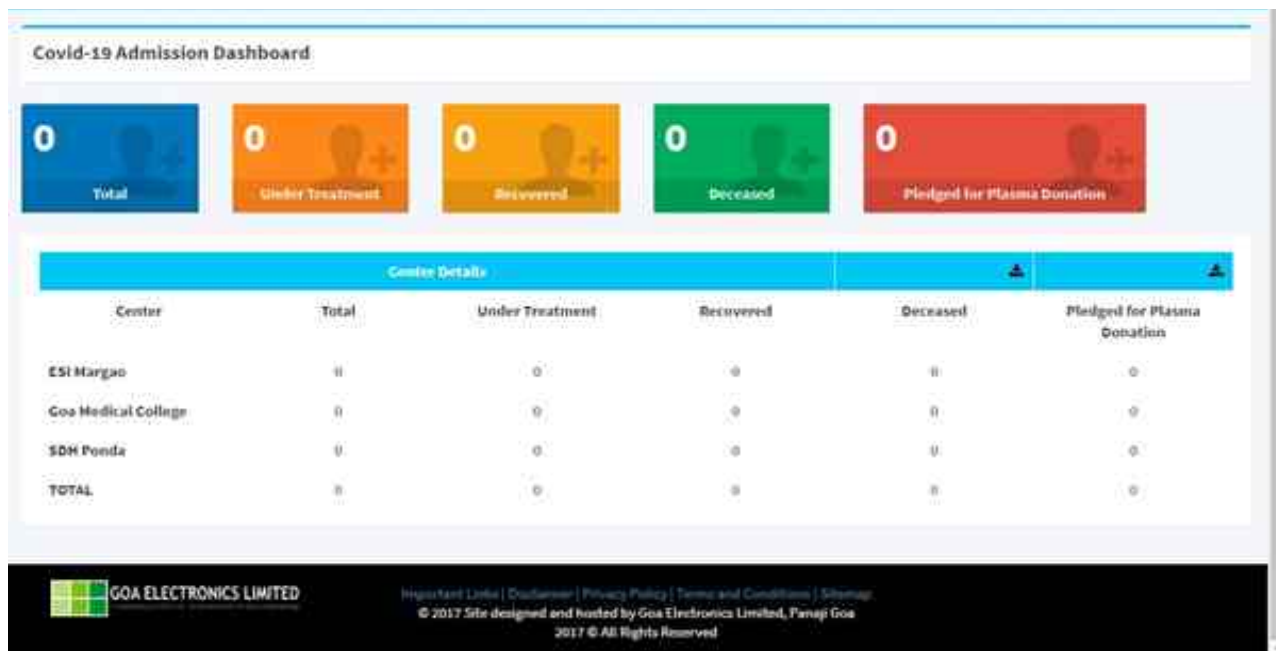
Covid-19 Admission Dashboard

0
Total

0
Under Treatment

0
Recovered

0
Deceased

0
Pledged for Plasma Donation

| Center Details | | | | | |
|---|---|---|---|---|---|
| Center | Total | Under Treatment | Recovered | Deceased | Pledged for Plasma Donation |
| ESI Margao | 0 | 0 | 0 | 0 | 0 |
| Goa Medical College | 0 | 0 | 0 | 0 | 0 |
| SDH Ponda | 0 | 0 | 0 | 0 | 0 |
| TOTAL | 0 | 0 | 0 | 0 | 0 |

GOA ELECTRONICS LIMITED

Important Links | Disclaimer | Privacy Policy | Terms and Conditions | Sitemap
© 2017 Site designed and hosted by Goa Electronics Limited, Panaji Goa
2017 © All Rights Reserved